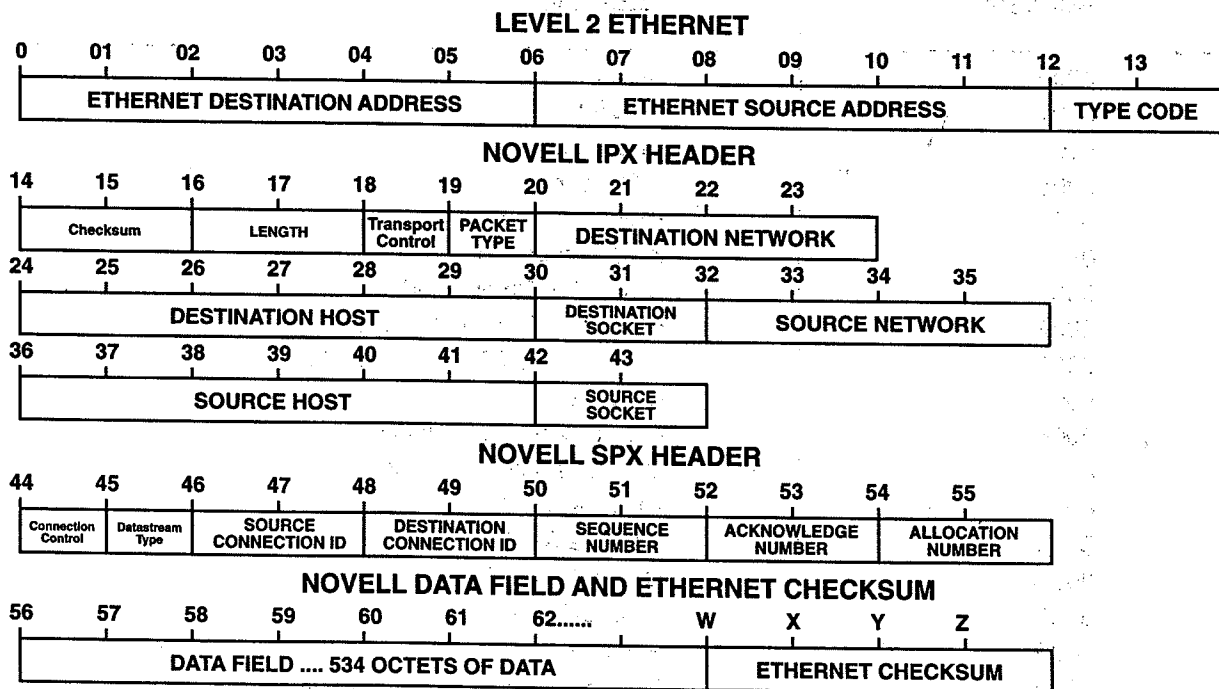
LEVEL 2 ETHERNET

0 01 02 03 04 05 06 07 08 09 10 11 12 13

ETHERNET DESTINATION ADDRESS

ETHERNET SOURCE ADDRESS

TYPE CODE

NOVELL IPX HEADER

14 15 16 17 18 19 20 21 22 23

Checksum

LENGTH

Transport Control

PACKET TYPE

DESTINATION NETWORK

24 25 26 27 28 29 30 31 32 33 34 35

DESTINATION HOST

DESTINATION SOCKET

SOURCE NETWORK

36 37 38 39 40 41 42 43

SOURCE HOST

SOURCE SOCKET

NOVELL SPX HEADER

44 45 46 47 48 49 50 51 52 53 54 55

Connection Control

Datastream Type

SOURCE CONNECTION ID

DESTINATION CONNECTION ID

SEQUENCE NUMBER

ACKNOWLEDGE NUMBER

ALLOCATION NUMBER

NOVELL DATA FIELD AND ETHERNET CHECKSUM

56 57 58 59 60 61 62...... W X Y Z

DATA FIELD .... 534 OCTETS OF DATA

ETHERNET CHECKSUM